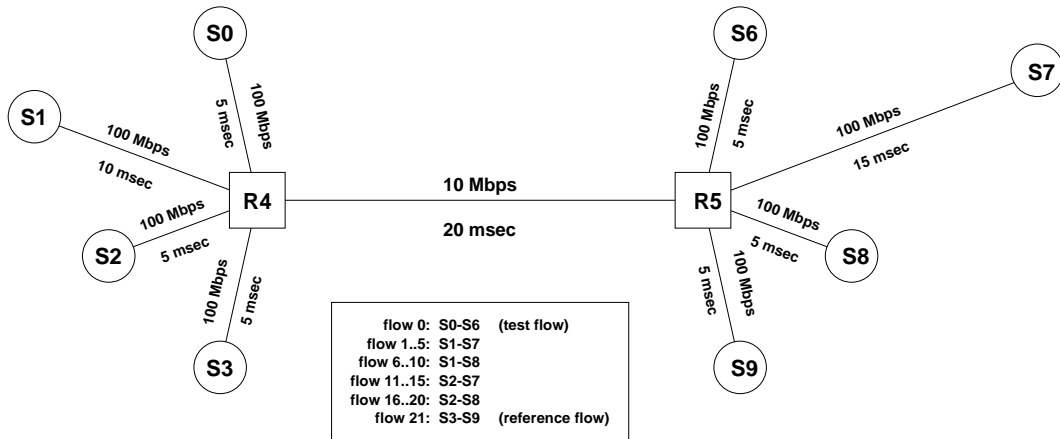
S0

100 Mbps

5 msec

S1

100 Mbps

10 msec

R4

100 Mbps

S2

5 msec

100 Mbps

5 msec

S3

10 Mbps

20 msec

S6

100 Mbps

5 msec

S7

100 Mbps

15 msec

R5

100 Mbps

5 msec

S8

5 msec

100 Mbps

S9

flow 0: S0-S6 (test flow)
flow 1..5: S1-S7
flow 6..10: S1-S8
flow 11..15: S2-S7
flow 16..20: S2-S8
flow 21: S3-S9 (reference flow)